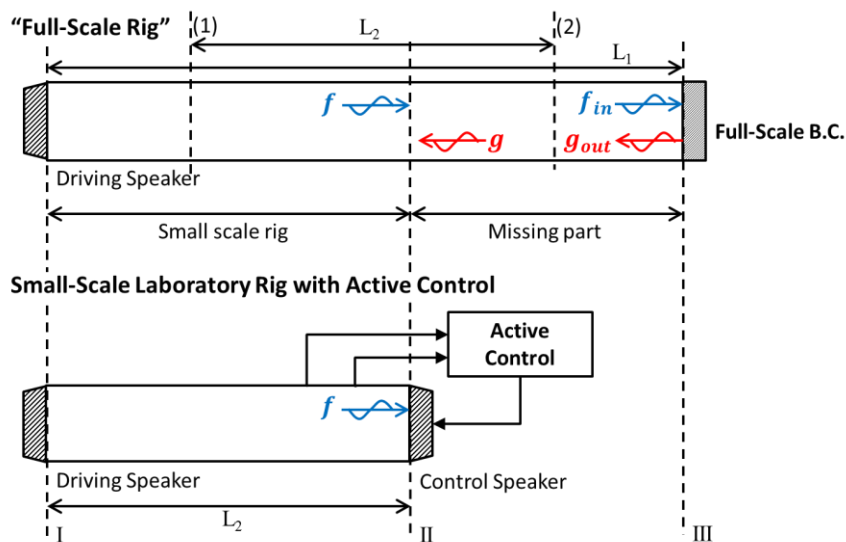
"Full-Scale Rig"

(1)

$L_2$

(2)

$L_1$

$f$

$f_{in}$

$g$

$g_{out}$

Full-Scale B.C.

Driving Speaker

Small scale rig

Missing part

Small-Scale Laboratory Rig with Active Control

Active Control

$f$

Driving Speaker

Control Speaker

$L_2$

I

II

III